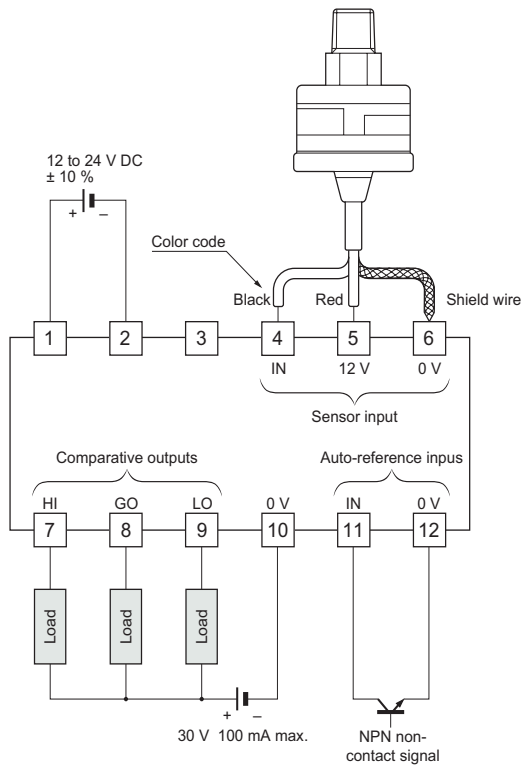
12 to 24 V DC
± 10 %
+ –

Color code

Black Red Shield wire

1 2 3 4 5 6

IN 12 V 0 V

Sensor input

Comparative outputs

Auto-reference inpus

HI GO LO 0 V IN 0 V

7 8 9 10 11 12

Load Load Load

+ –

30 V 100 mA max.

NPN non-contact signal